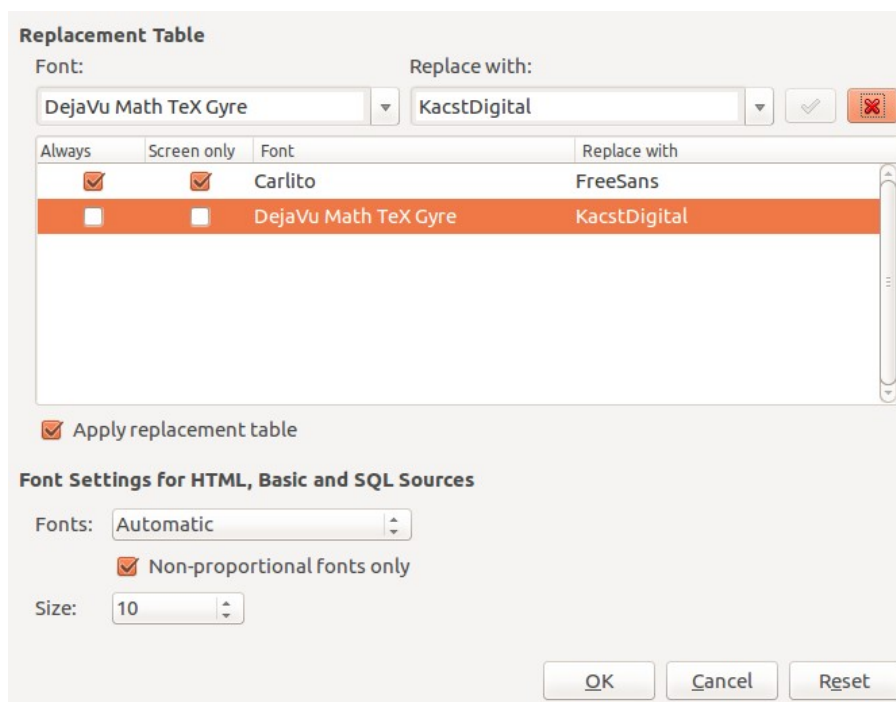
Replacement Table

Font:

Replace with:

DejaVu Math TeX Gyre

KacstDigital

| Always | Screen only | Font | Replace with |
|---|---|---|---|
| ☑ | ☑ | Carlito | FreeSans |
| ☐ | ☐ | DejaVu Math TeX Gyre | KacstDigital |

Apply replacement table

Font Settings for HTML, Basic and SQL Sources

Fonts: Automatic

Non-proportional fonts only

Size: 10

OK

Cancel

Reset